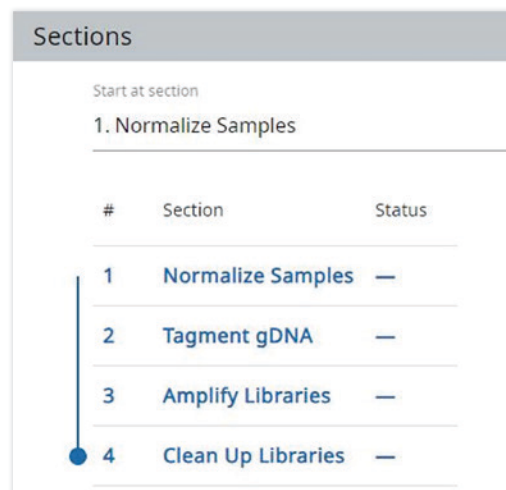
Sections

Start at section
1. Normalize Samples

| # | Section | Status |
|---|---|---|
| 1 | Normalize Samples | — |
| 2 | Tagment gDNA | — |
| 3 | Amplify Libraries | — |
| 4 | Clean Up Libraries | — |